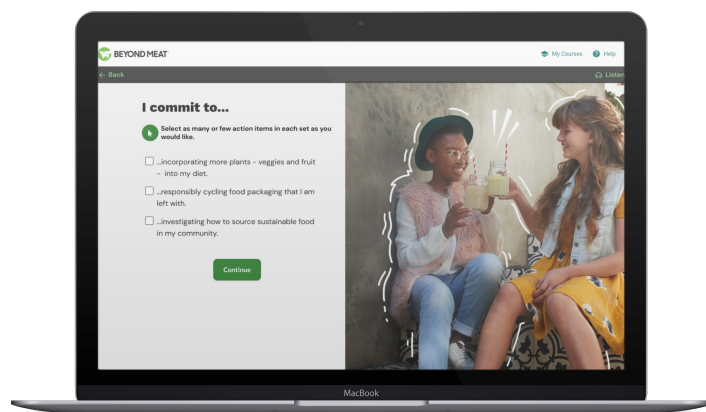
BEYOND MEAT

My Courses Help

← Back

Listen

I commit to...

Select as many or few action items in each set as you would like.

...incorporating more plants - veggies and fruit - into my diet.

...responsibly cycling food packaging that I am left with.

...investigating how to source sustainable food in my community.

Continue

MacBook